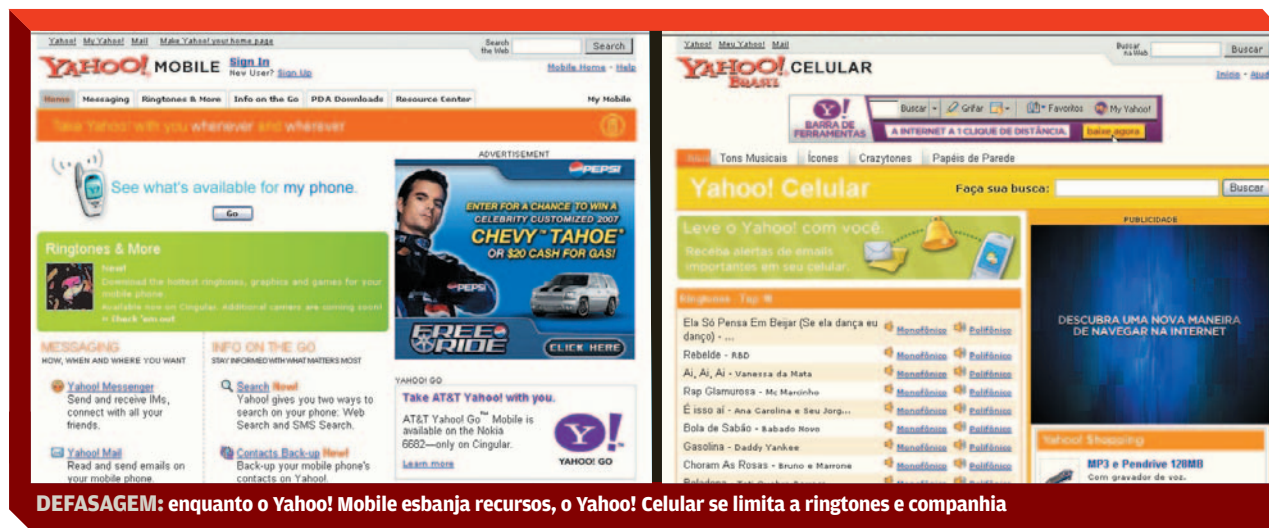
Yahoo! My Yahoo! Mail Make Yahoo! your home page

Search the Web Search

YAHOO! MOBILE Sign In New User? Sign Up

Mobile Home - Help

Home Messaging Ringtones & More Info on the Go PDA Downloads Resource Center My Mobile

Take Yahoo! with you whenever and wherever

See what's available for my phone.

Go

ADVERTISEMENT

PEPSI

ENTER FOR A CHANCE TO WIN A CELEBRITY CUSTOMIZED 2007 CHEVY TAHOE OR $20 CASH FOR GAS!

FREE RIDE

CLICK HERE

Ringtones & More

New!

Download the hottest ringtones, graphics and games for your mobile phone.

Available now on Cingular. Additional carriers are coming soon!

» Check 'em out.

MESSAGING

HOW, WHEN AND WHERE YOU WANT

Yahoo! Messenger

Send and receive IMs, connect with all your friends.

Yahoo! Mail

Read and send emails on your mobile phone

INFO ON THE GO

STAY INFORMED WITH WHAT MATTERS MOST

Search New!

Yahoo! gives you two ways to search on your phone: Web Search and SMS Search.

Contacts Back-up New!

Back-up your mobile phone's contacts on Yahoo!.

YAHOO! GO

Take AT&T Yahoo! with you.

AT&T Yahoo! Go™ Mobile is available on the Nokia 6682—only on Cingular.

Learn more

YAHOO! GO

Yahoo! Meu Yahoo! Mail

Buscar na Web Buscar

YAHOO! BRASIL CELULAR

Início - Ajuda

BARRA DE FERRAMENTAS Buscar Grifar Favoritos My Yahoo!

A INTERNET A 1 CLIQUE DE DISTÂNCIA. baixe agora

Início Tons Musicais Ícones Crazytones Papéis de Parede

Yahoo! Celular

Faça sua busca: Buscar

Leve o Yahoo! com você.

Receba alertas de emails importantes em seu celular.

PUBLICIDADE

Ringtones - Top 10

| | | |
|---|---|---|
| Ela Só Pensa Em Beijar (Se ela dança eu danço) - ... | Monofônico | Polifônico |
| Rebelde - RBD | Monofônico | Polifônico |
| Ai, Ai, Ai - Vanessa da Mata | Monofônico | Polifônico |
| Rap Glamurosa - Mc Marcinho | Monofônico | Polifônico |
| É isso aí - Ana Carolina e Seu Jorg... | Monofônico | Polifônico |
| Bola de Sabão - Babado Novo | Monofônico | Polifônico |
| Gasolina - Daddy Yankee | Monofônico | Polifônico |
| Choram As Rosas - Bruno e Marrone | Monofônico | Polifônico |

DESCUBRA UMA NOVA MANEIRA DE NAVEGAR NA INTERNET

Yahoo! Shopping

MP3 e Pendrive 128MB

Com gravador de voz.

DEFASAGEM: enquanto o Yahoo! Mobile esbanja recursos, o Yahoo! Celular se limita a ringtones e companhia